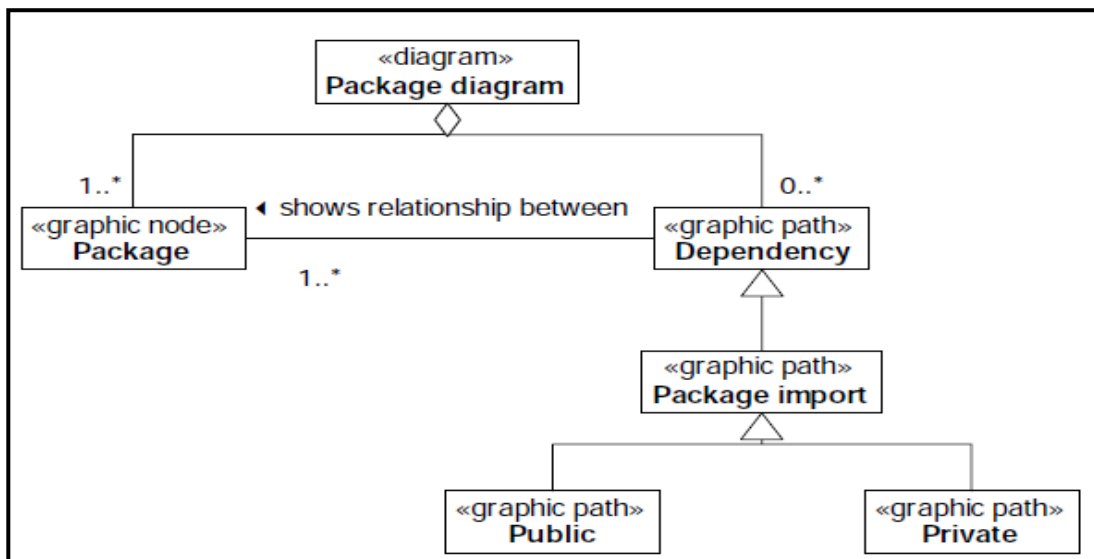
«diagram»
Package diagram

1..*

0..*

«graphic node»
Package

◂ shows relationship between

«graphic path»
Dependency

1..*

«graphic path»
Package import

«graphic path»
Public

«graphic path»
Private